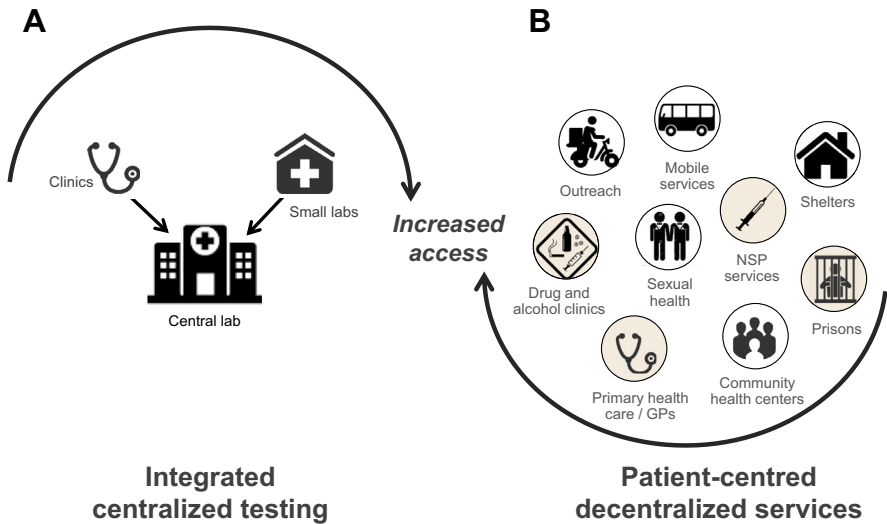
A

B

Clinics

Small labs

Central lab

Increased access

Outreach

Mobile services

Shelters

Drug and alcohol clinics

Sexual health

NSP services

Prisons

Primary health care / GPs

Community health centers

Integrated centralized testing

Patient-centred decentralized services